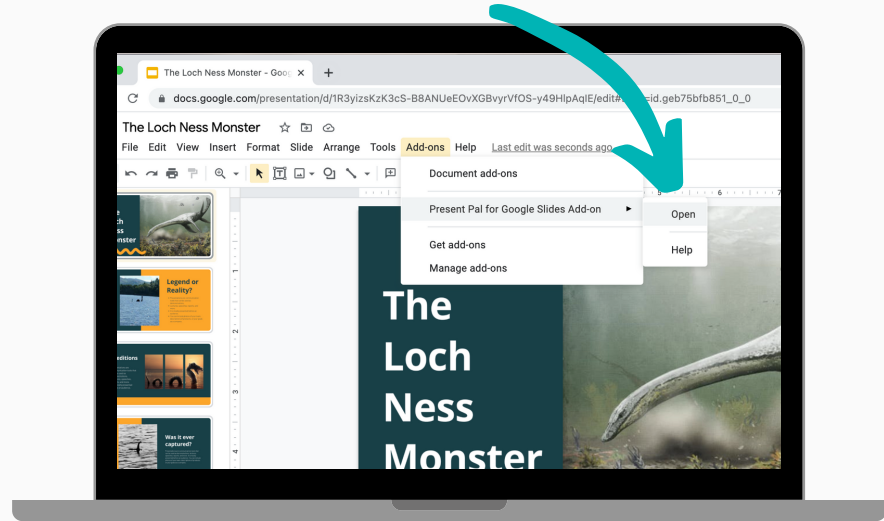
The Loch Ness Monster - Goo ×
+
docs.google.com/presentation/d/1R3yizsKzK3cS-B8ANUeEOvXGBvyrVfOS-y49HlpAqlE/edit#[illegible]=id.geb75bfb851_0_0

The Loch Ness Monster
File Edit View Insert Format Slide Arrange Tools Add-ons Help Last edit was seconds ago

Document add-ons
Present Pal for Google Slides Add-on ▸
Get add-ons
Manage add-ons

Open
Help

The Loch Ness Monster

Legend or Reality?

editions

Was it ever captured?

The Loch Ness Monster